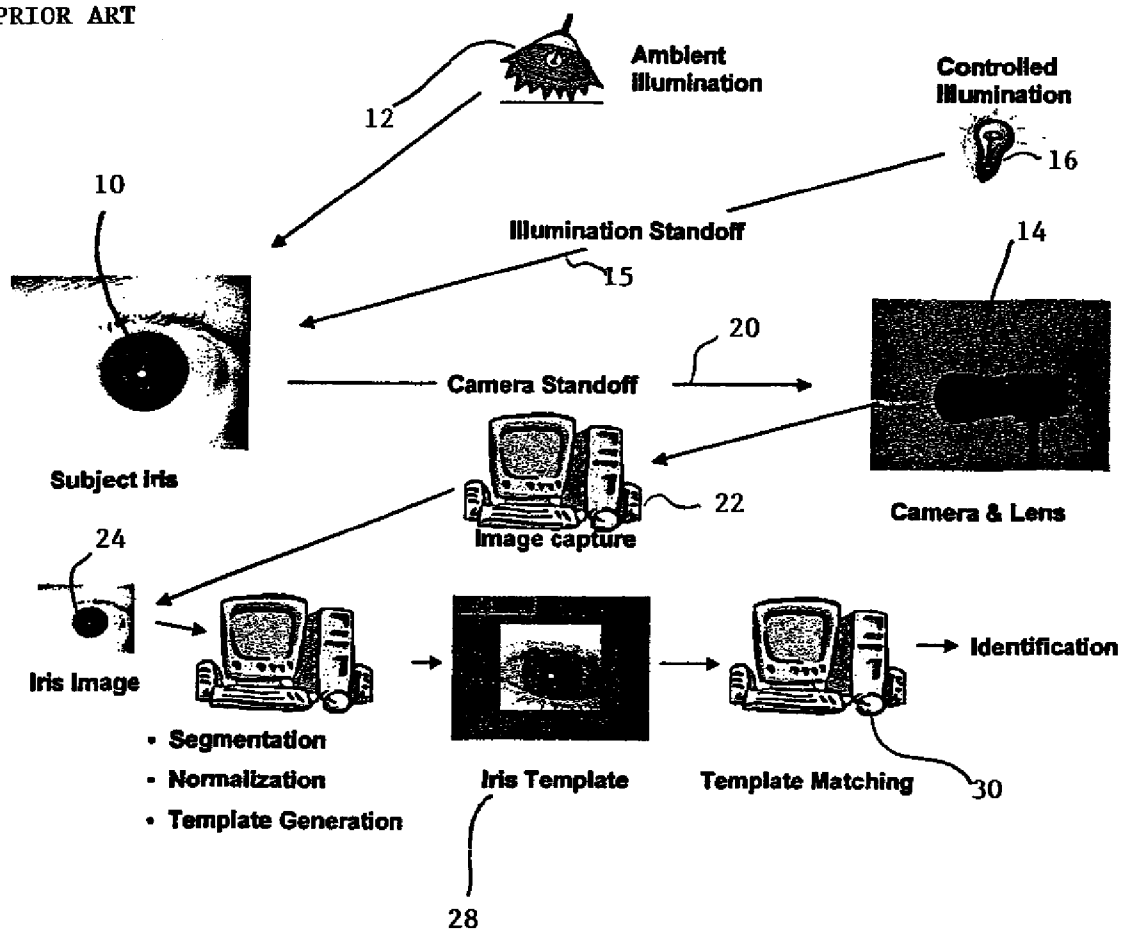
PRIOR ART

12

Ambient illumination

Controlled Illumination

16

10

Illumination Standoff

15

14

20

Camera Standoff

Subject Iris

22

Camera & Lens

Image capture

24

Iris Image

Identification

• Segmentation

• Normalization

• Template Generation

Iris Template

Template Matching

30

28